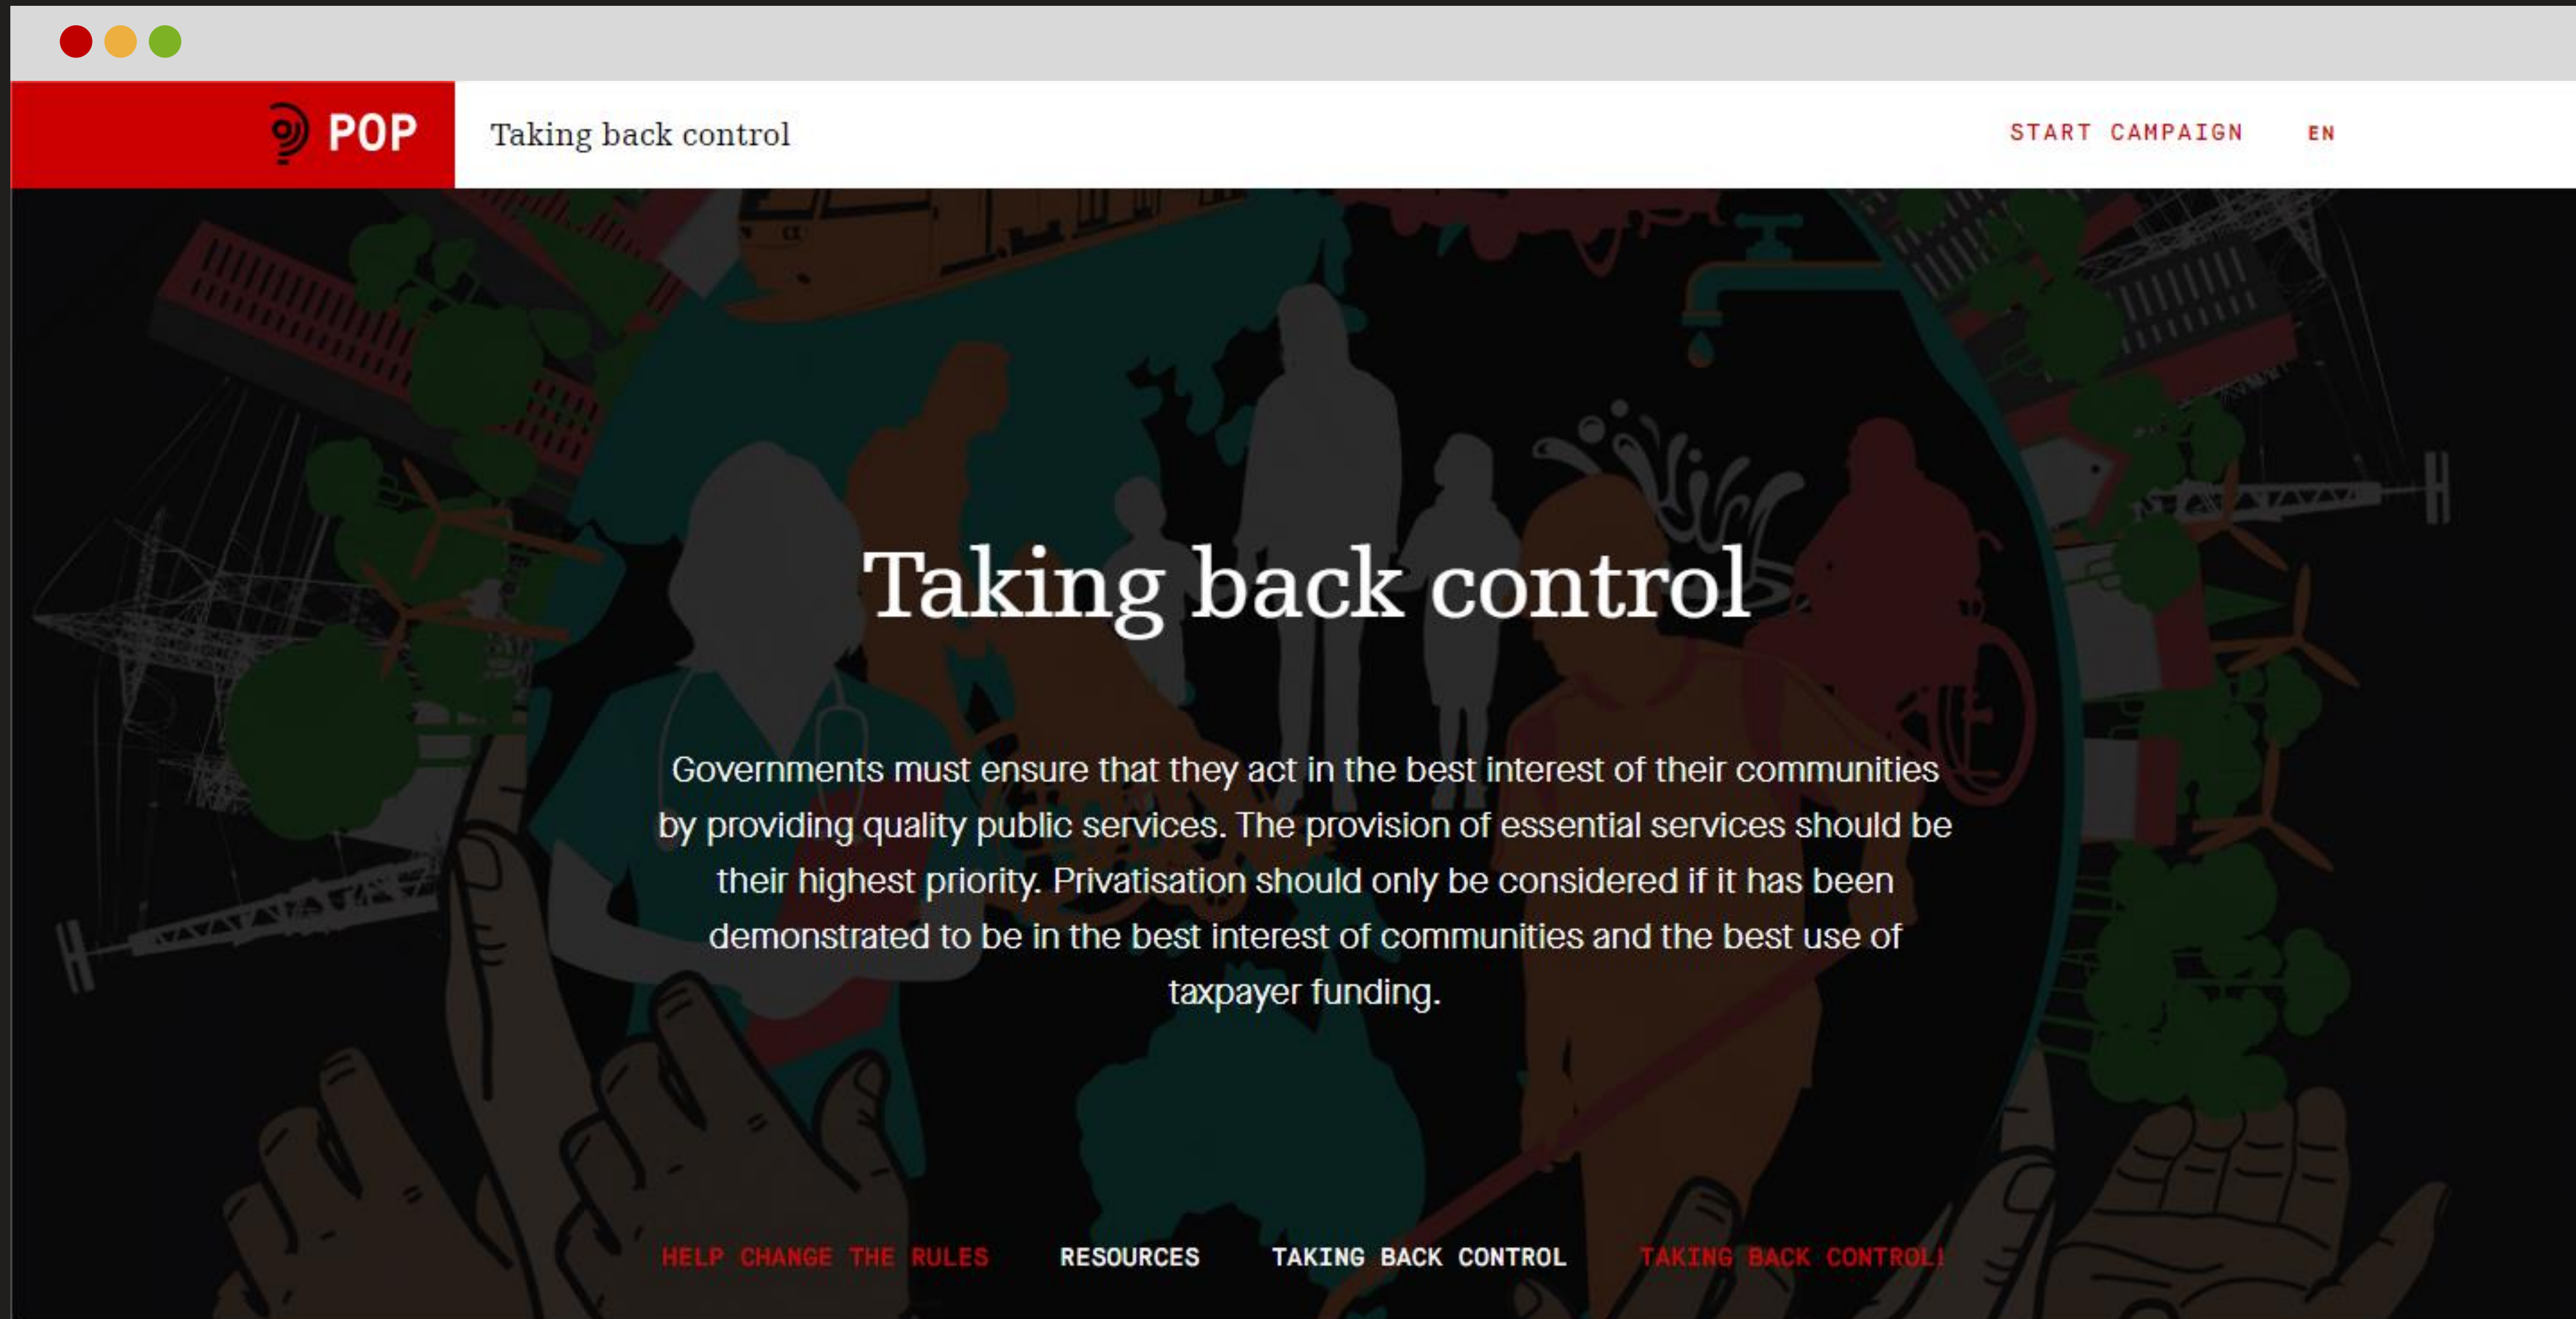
POP

Taking back control

START CAMPAIGN

EN

Taking back control

Governments must ensure that they act in the best interest of their communities by providing quality public services. The provision of essential services should be their highest priority. Privatisation should only be considered if it has been demonstrated to be in the best interest of communities and the best use of taxpayer funding.

HELP CHANGE THE RULES

RESOURCES

TAKING BACK CONTROL

TAKING BACK CONTROL!